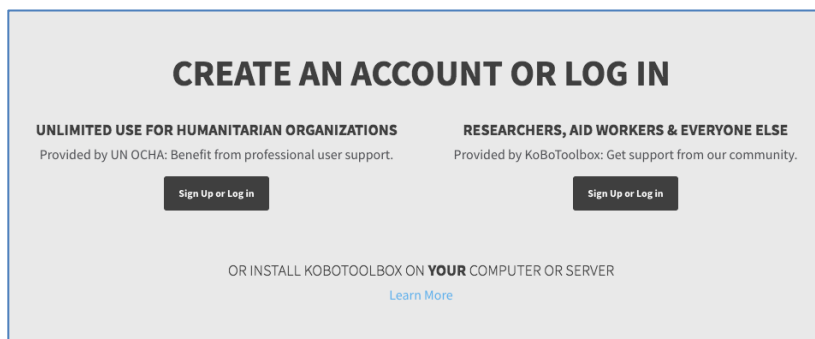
CREATE AN ACCOUNT OR LOG IN

UNLIMITED USE FOR HUMANITARIAN ORGANIZATIONS

Provided by UN OCHA: Benefit from professional user support.

Sign Up or Log in

RESEARCHERS, AID WORKERS & EVERYONE ELSE

Provided by KoBoToolbox: Get support from our community.

Sign Up or Log in

OR INSTALL KOBOTOOLBOX ON **YOUR** COMPUTER OR SERVER

Learn More